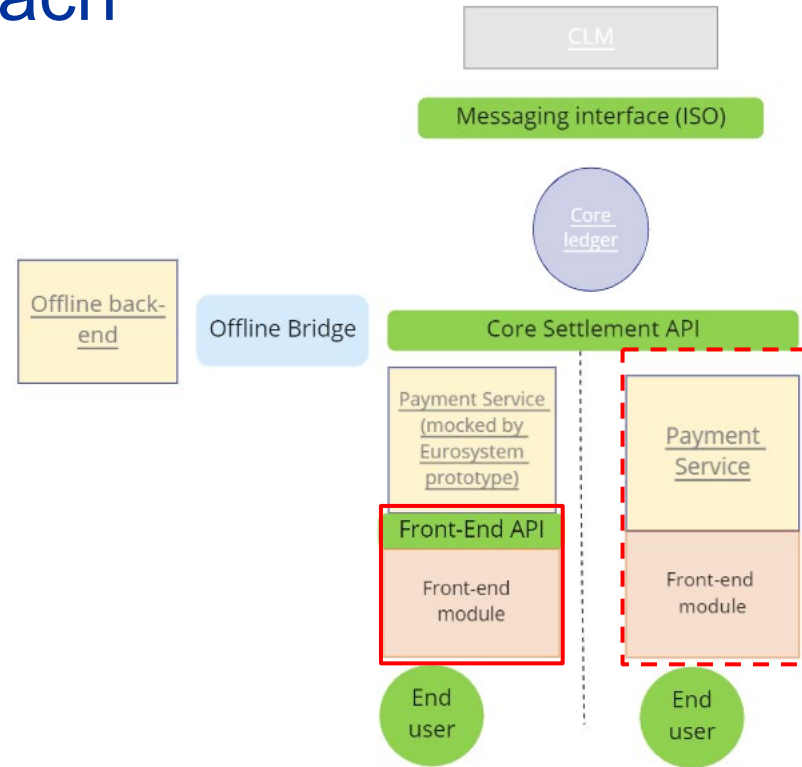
ach

CLM

Messaging interface (ISO)

Core ledger

Offline back-end

Offline Bridge

Core Settlement API

Payment Service (mocked by Eurosystem prototype)

Front-End API

Front-end module

End user

Payment Service

Front-end module

End user